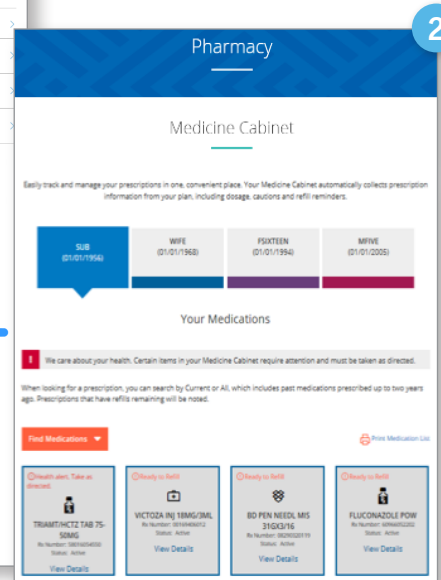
2

Pharmacy

Medicine Cabinet

Easily track and manage your prescriptions in one, convenient place. Your Medicine Cabinet automatically collects prescription information from your plan, including dosage, cautions and refill reminders.

| SUB (01/01/1956) | WIFE (01/01/1968) | FSIXTEEN (01/01/1994) | MFIVE (01/01/2005) |
|---|---|---|---|

Your Medications

! We care about your health. Certain items in your Medicine Cabinet require attention and must be taken as directed.

When looking for a prescription, you can search by Current or All, which includes past medications prescribed up to two years ago. Prescriptions that have refills remaining will be noted.

Find Medications

Print Medication List

Health alert. Take as directed.
TRIAMT/HCTZ TAB 75-50MG
Rx Number: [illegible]
Status: Active
View Details

Ready to Refill
VICTOZA INJ 18MG/3ML
Rx Number: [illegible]
Status: Active
View Details

Ready to Refill
BD PEN NEEDL MIS 31GX3/16
Rx Number: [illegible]
Status: Active
View Details

Ready to Refill
FLUCONAZOLE POW
Rx Number: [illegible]
Status: Active
View Details